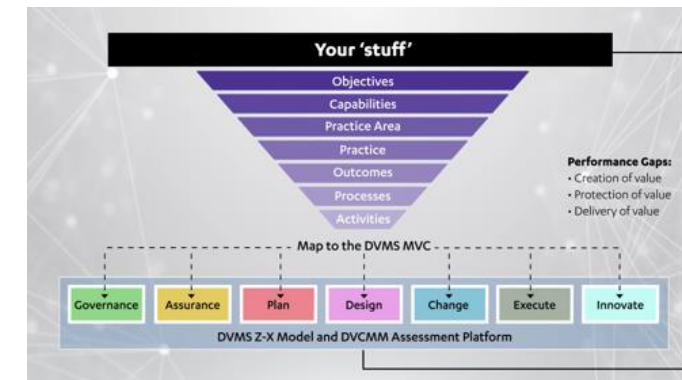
Your 'stuff'

Objectives
Capabilities
Practice Area
Practice
Outcomes
Processes
Activities

Performance Gaps:
• Creation of value
• Protection of value
• Delivery of value

Map to the DVMS MVC

Governance
Assurance
Plan
Design
Change
Execute
Innovate

DVMS Z-X Model and DVCMM Assessment Platform